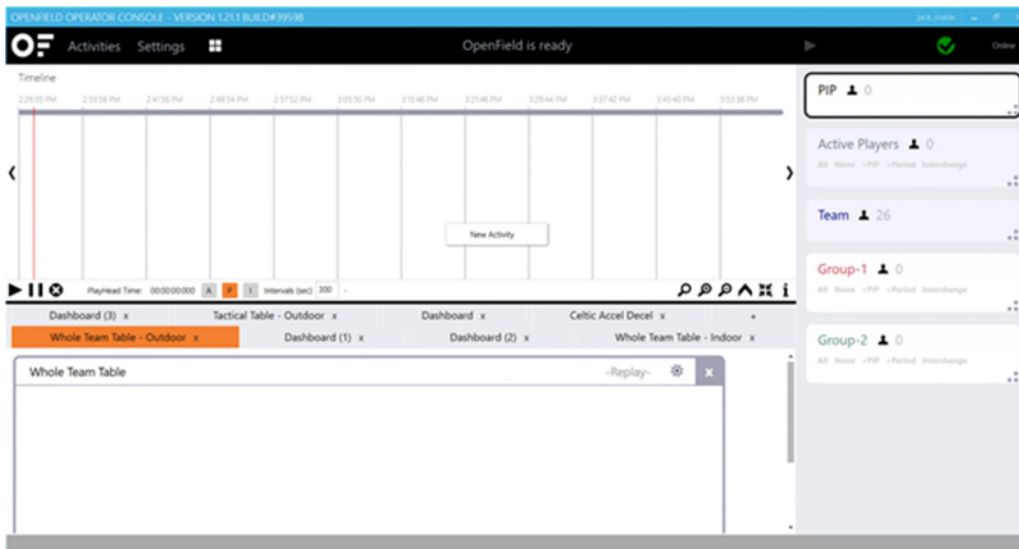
OPENFIELD OPERATOR CONSOLE - VERSION 1.21.1 BUILD#39598

jack_stable

OF Activities Settings

OpenField is ready

Online

Timeline

2:26:00 PM 2:33:58 PM 2:41:56 PM 2:49:54 PM 2:57:52 PM 3:05:50 PM 3:13:48 PM 3:21:46 PM 3:29:44 PM 3:37:42 PM 3:45:40 PM 3:53:38 PM

New Activity

PlayHead Time: 00:00:00:000 A P I Intervals (sec) 300

Dashboard (3) x

Tactical Table - Outdoor x

Dashboard x

Celtic Accel Decel x

Whole Team Table - Outdoor x

Dashboard (1) x

Dashboard (2) x

Whole Team Table - Indoor x

Whole Team Table

-Replay-

x

PIP 0

Active Players 0

All None +PIP +Period Interchange

Team 26

Group-1 0

All None +PIP +Period Interchange

Group-2 0

All None +PIP +Period Interchange